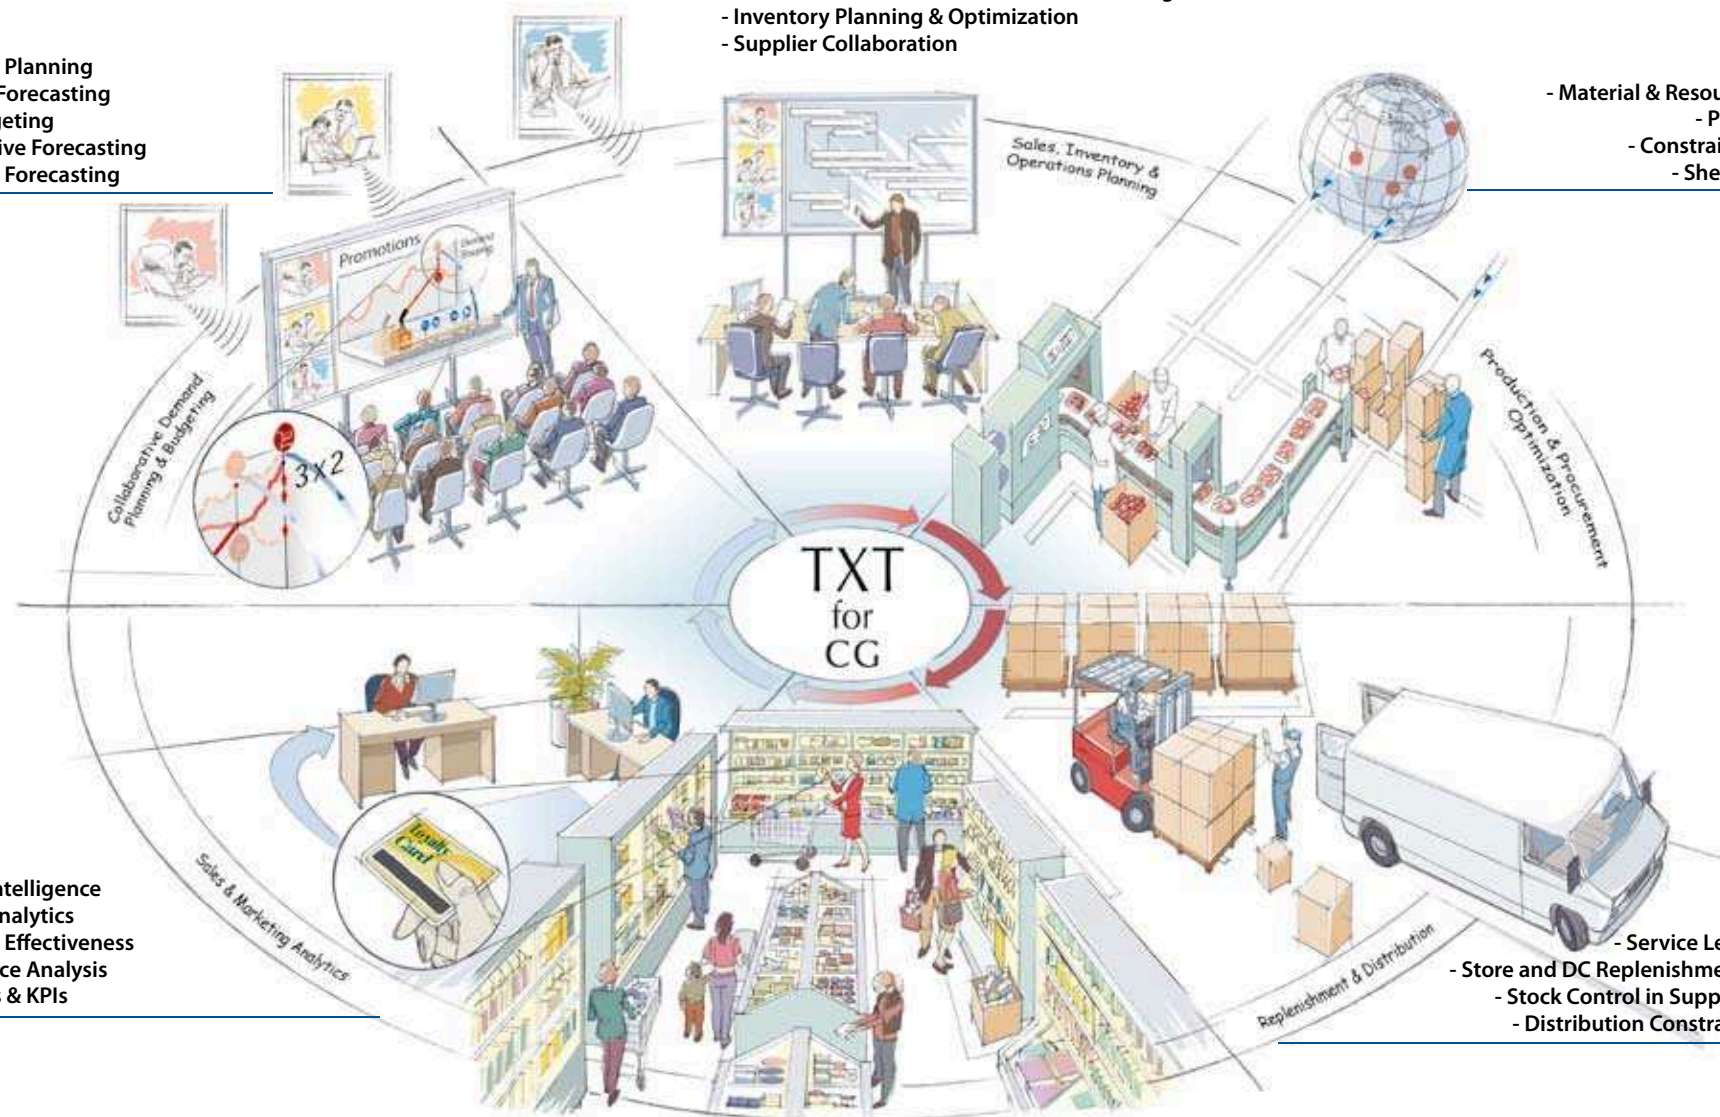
- Inventory Planning & Optimization
- Supplier Collaboration

Planning
Forecasting
geting
ive Forecasting
Forecasting

- Material & Resou
- P
- Constrai
- She

Sales, Inventory & Operations Planning

Promotions

Collaborative Demand Planning & Budgeting

3x2

Production & Procurement Optimization

TXT
for
CG

Loyalty Card

Sales & Marketing Analytics

Replenishment & Distribution

ntelligence
nalytics
Effectiveness
ce Analysis
& KPIs

- Service Le
- Store and DC Replenishme
- Stock Control in Supp
- Distribution Constra